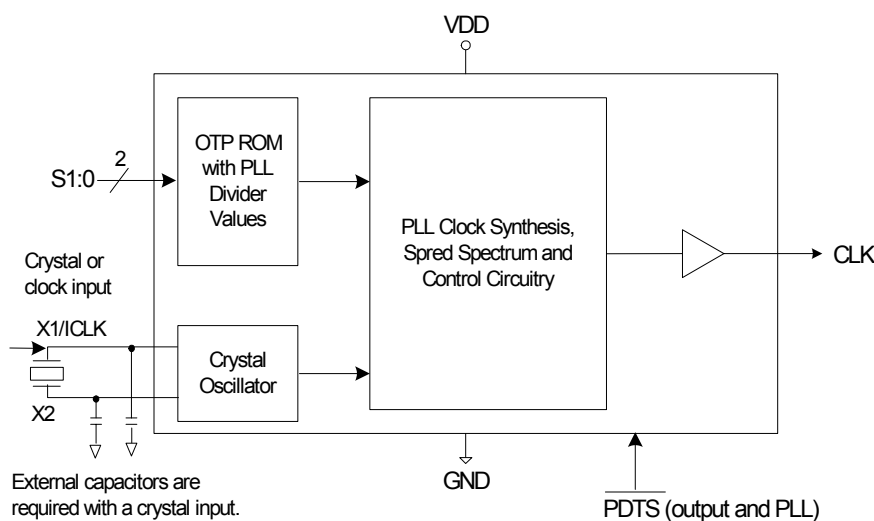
VDD

S1:0

2

OTP ROM with PLL Divider Values

PLL Clock Synthesis, Spred Spectrum and Control Circuitry

CLK

Crystal or clock input

X1/ICLK

Crystal Oscillator

X2

External capacitors are required with a crystal input.

GND

$\overline{\text{PDTS}}$ (output and PLL)